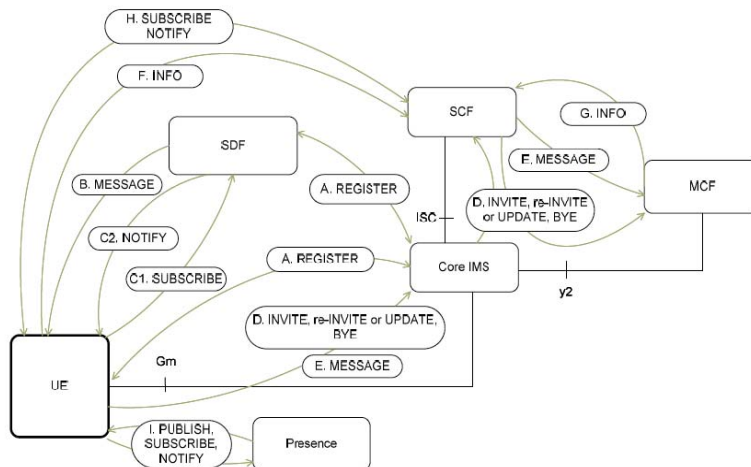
H. SUBSCRIBE
NOTIFY

F. INFO

SCF

G. INFO

SDF

B. MESSAGE

A. REGISTER

E. MESSAGE

MCF

ISC

D. INVITE, re-INVITE or UPDATE, BYE

C2. NOTIFY

C1. SUBSCRIBE

A. REGISTER

Core IMS

y2

D. INVITE, re-INVITE or UPDATE, BYE

Gm

E. MESSAGE

UE

I. PUBLISH, SUBSCRIBE, NOTIFY

Presence